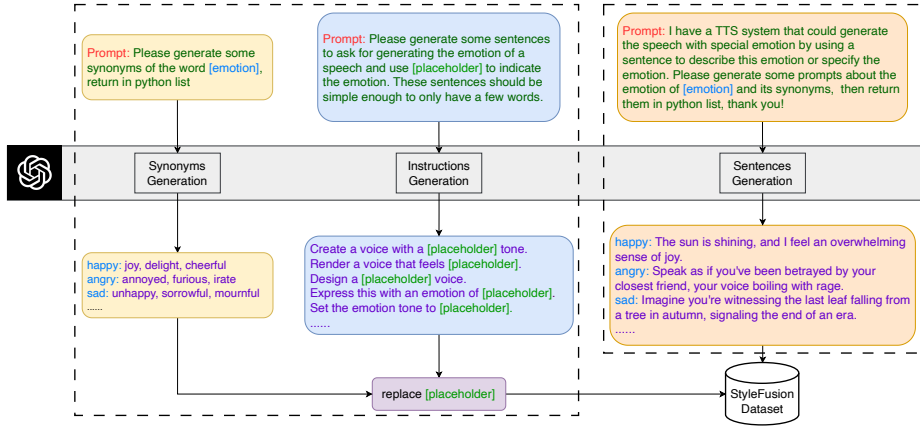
Prompt: Please generate some synonyms of the word [emotion], return in python list

Prompt: Please generate some sentences to ask for generating the emotion of a speech and use [placeholder] to indicate the emotion. These sentences should be simple enough to only have a few words.

Prompt: I have a TTS system that could generate the speech with special emotion by using a sentence to describe this emotion or specify the emotion. Please generate some prompts about the emotion of [emotion] and its synonyms, then return them in python list, thank you!

Synonyms Generation

Instructions Generation

Sentences Generation

happy: joy, delight, cheerful
angry: annoyed, furious, irate
sad: unhappy, sorrowful, mournful
......

Create a voice with a [placeholder] tone.
Render a voice that feels [placeholder].
Design a [placeholder] voice.
Express this with an emotion of [placeholder].
Set the emotion tone to [placeholder].
......

happy: The sun is shining, and I feel an overwhelming sense of joy.
angry: Speak as if you've been betrayed by your closest friend, your voice boiling with rage.
sad: Imagine you're witnessing the last leaf falling from a tree in autumn, signaling the end of an era.
......

replace [placeholder]

StyleFusion Dataset